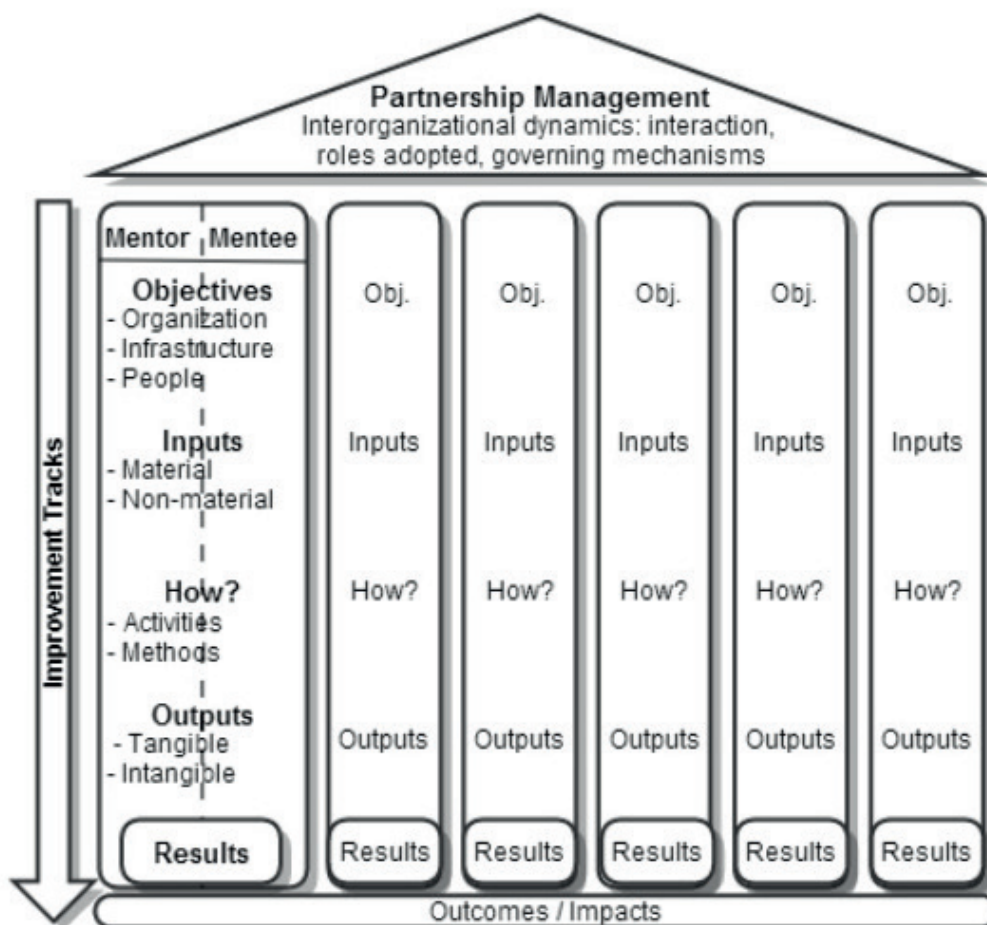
Partnership Management
Interorganizational dynamics: interaction, roles adopted, governing mechanisms

Improvement Tracks

Mentor | Mentee

Objectives
- Organization
- Infrastructure
- People

Inputs
- Material
- Non-material

How?
- Activities
- Methods

Outputs
- Tangible
- Intangible

Results

Obj.
Inputs
How?
Outputs
Results

Obj.
Inputs
How?
Outputs
Results

Obj.
Inputs
How?
Outputs
Results

Obj.
Inputs
How?
Outputs
Results

Obj.
Inputs
How?
Outputs
Results

Outcomes / Impacts